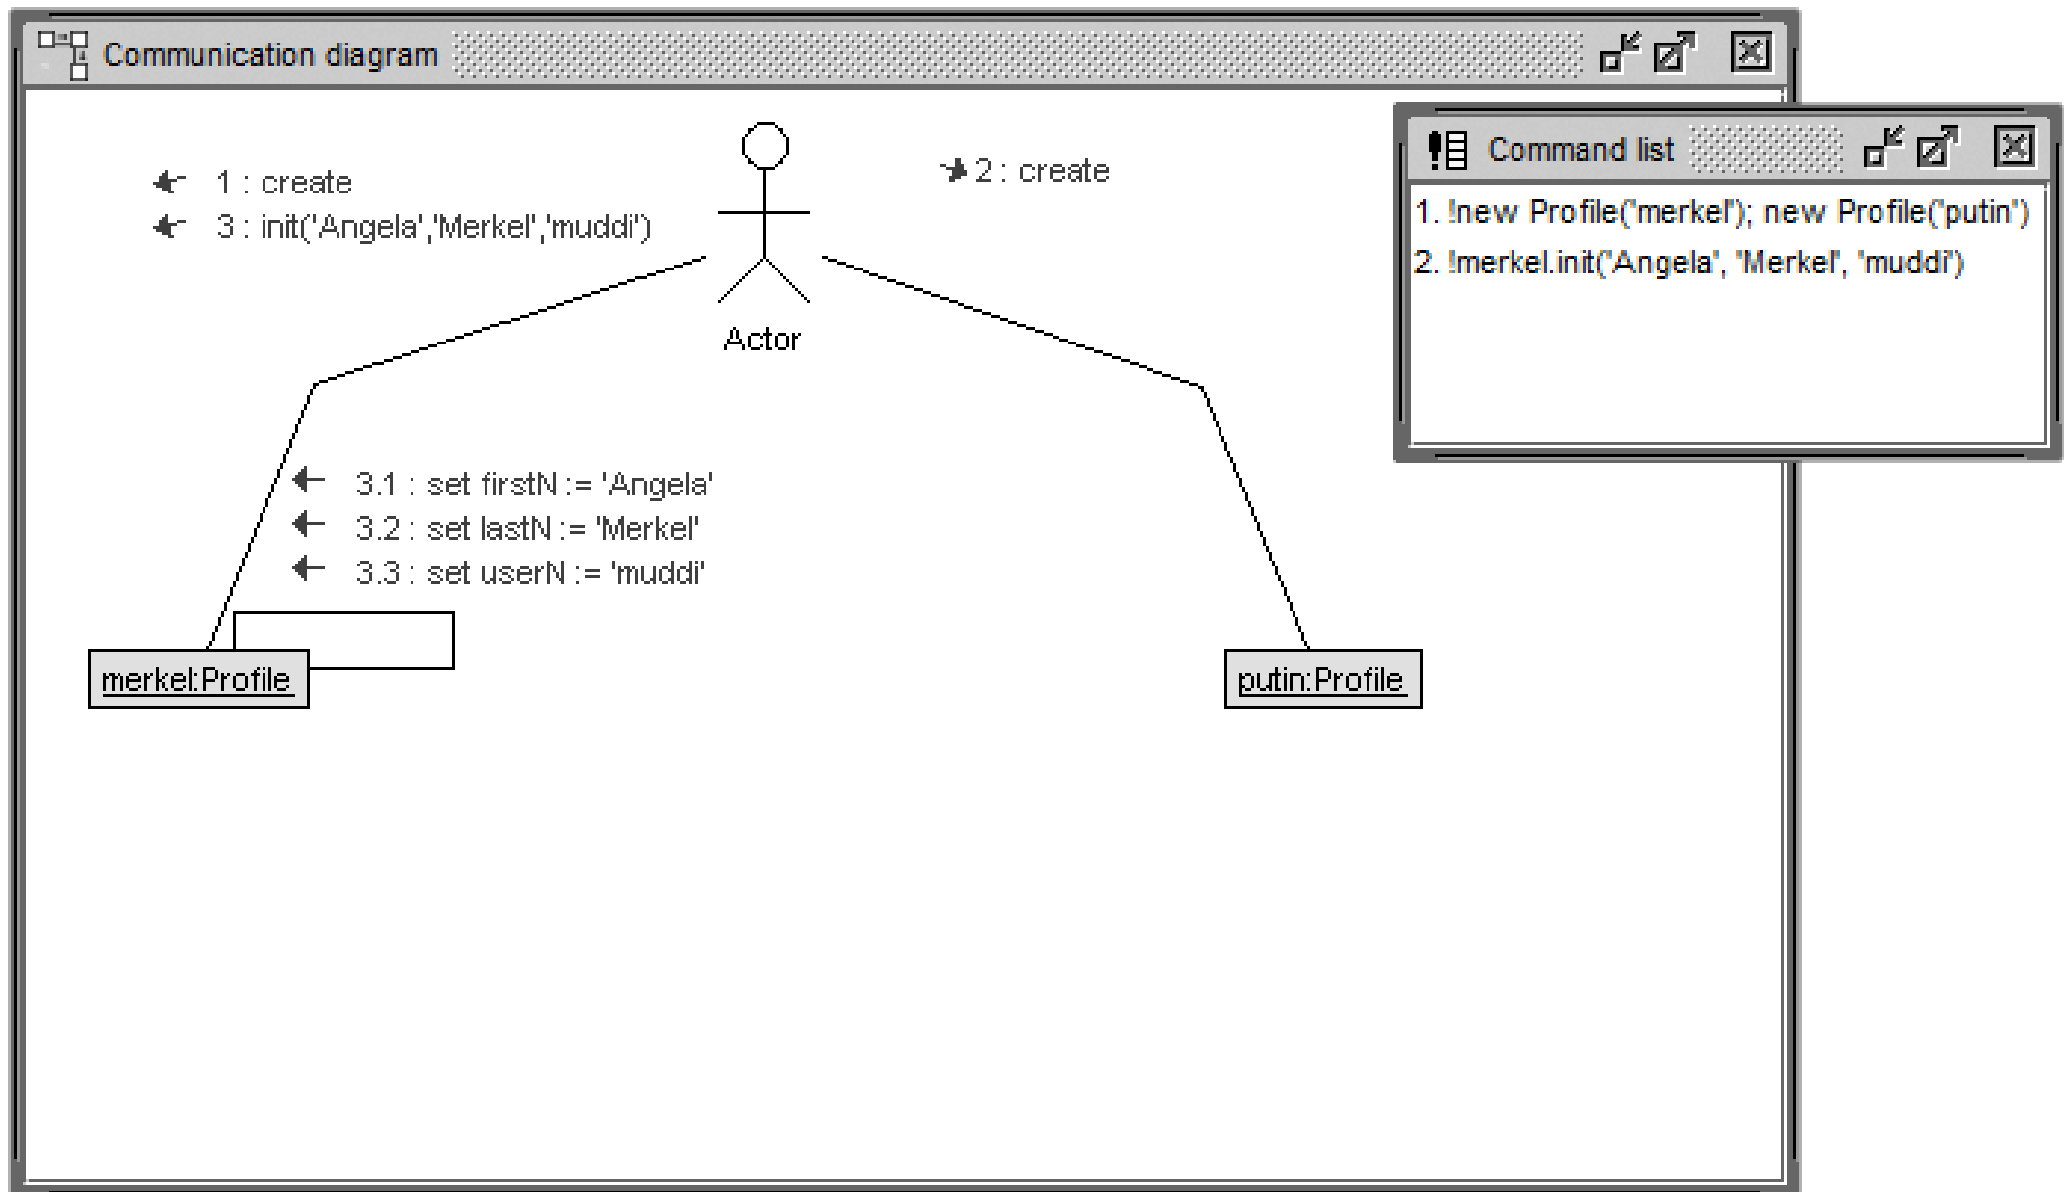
Communication diagram

1 : create
3 : init('Angela','Merkel','muddi')

2 : create

Actor

3.1 : set firstN := 'Angela'
3.2 : set lastN := 'Merkel'
3.3 : set userN := 'muddi'

merkel:Profile

putin:Profile

Command list

1. !new Profile('merkel'); new Profile('putin')
2. !merkel.init('Angela', 'Merkel', 'muddi')